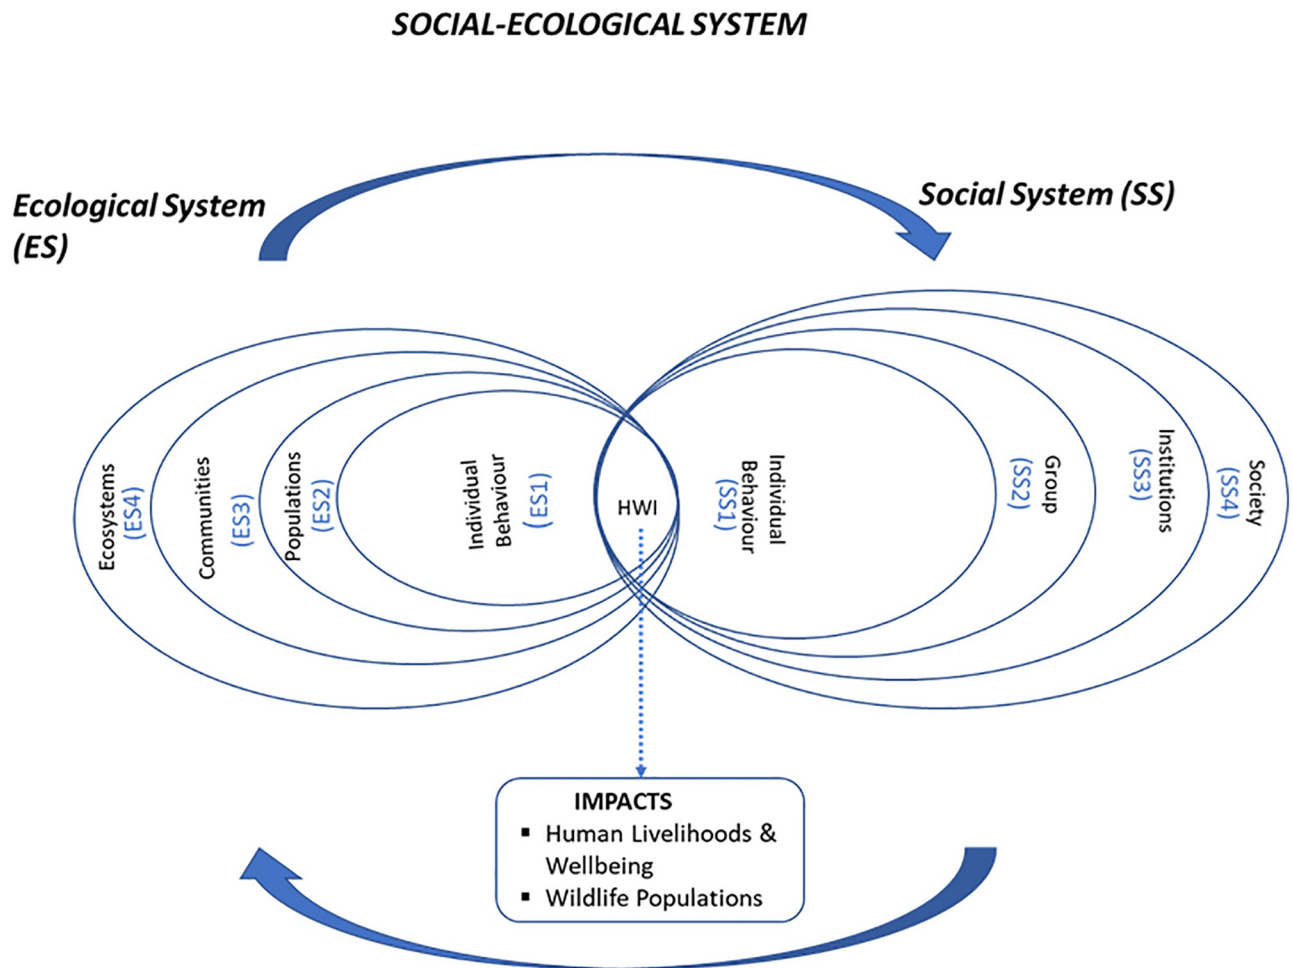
SOCIAL-ECOLOGICAL SYSTEM

Ecological System (ES)

Social System (SS)

Ecosystems (ES4)

Communities (ES3)

Populations (ES2)

Individual Behaviour (ES1)

HWI

Individual Behaviour (SS1)

Group (SS2)

Institutions (SS3)

Society (SS4)

IMPACTS
▪ Human Livelihoods & Wellbeing
▪ Wildlife Populations